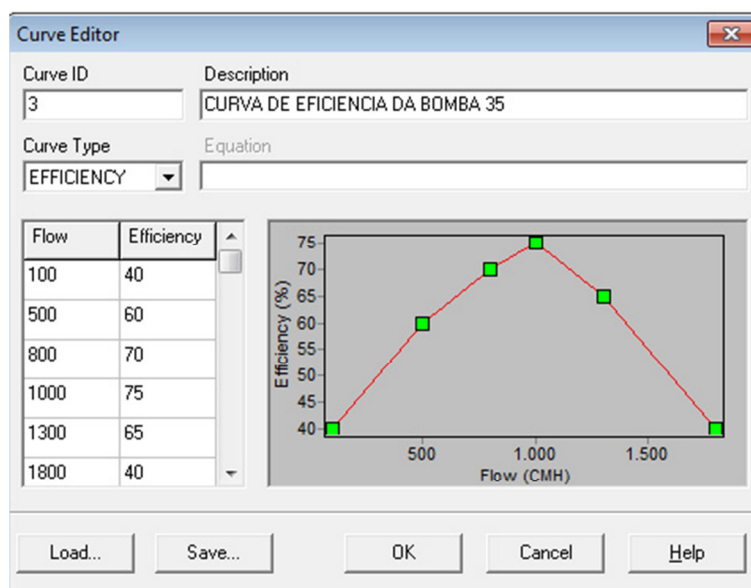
Curve Editor

Curve ID
3

Description
CURVA DE EFICIENCIA DA BOMBA 35

Curve Type
EFFICIENCY

Equation

| Flow | Efficiency |
|---|---|
| 100 | 40 |
| 500 | 60 |
| 800 | 70 |
| 1000 | 75 |
| 1300 | 65 |
| 1800 | 40 |

75
70
65
60
55
50
45
40
Efficiency (%)
500
1.000
1.500
Flow (CMH)

Load...
Save...
OK
Cancel
Help